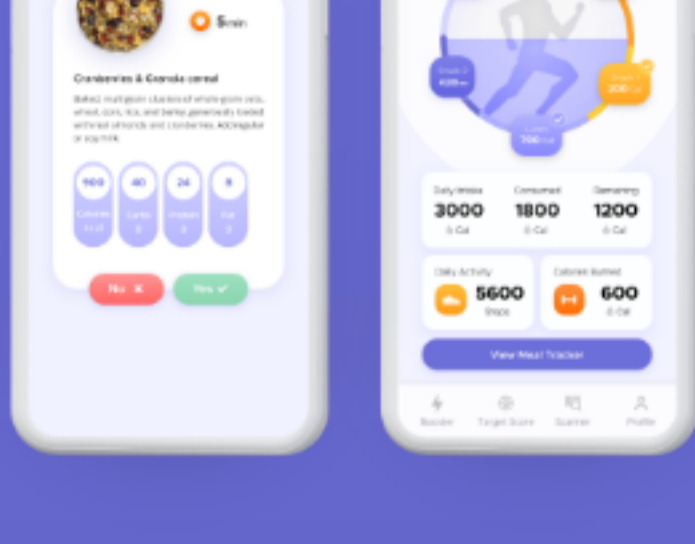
5min

Cranberries & Granola cereal

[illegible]

| 169 | 40 | 24 | 8 |
|---|---|---|---|
| Calories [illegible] | Carbs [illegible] | Protein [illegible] | Fat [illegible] |

No ✕ Yes ✓

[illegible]
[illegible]
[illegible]

| Daily Intake | Consumed | Remaining |
|---|---|---|
| 3000 | 1800 | 1200 |
| 0 Cal | 0 Cal | 0 Cal |

Daily Activity 5600 Steps

Calories Burned 600 0 Cal

View Meal Tracker

Booster Target Score Scanner Profile